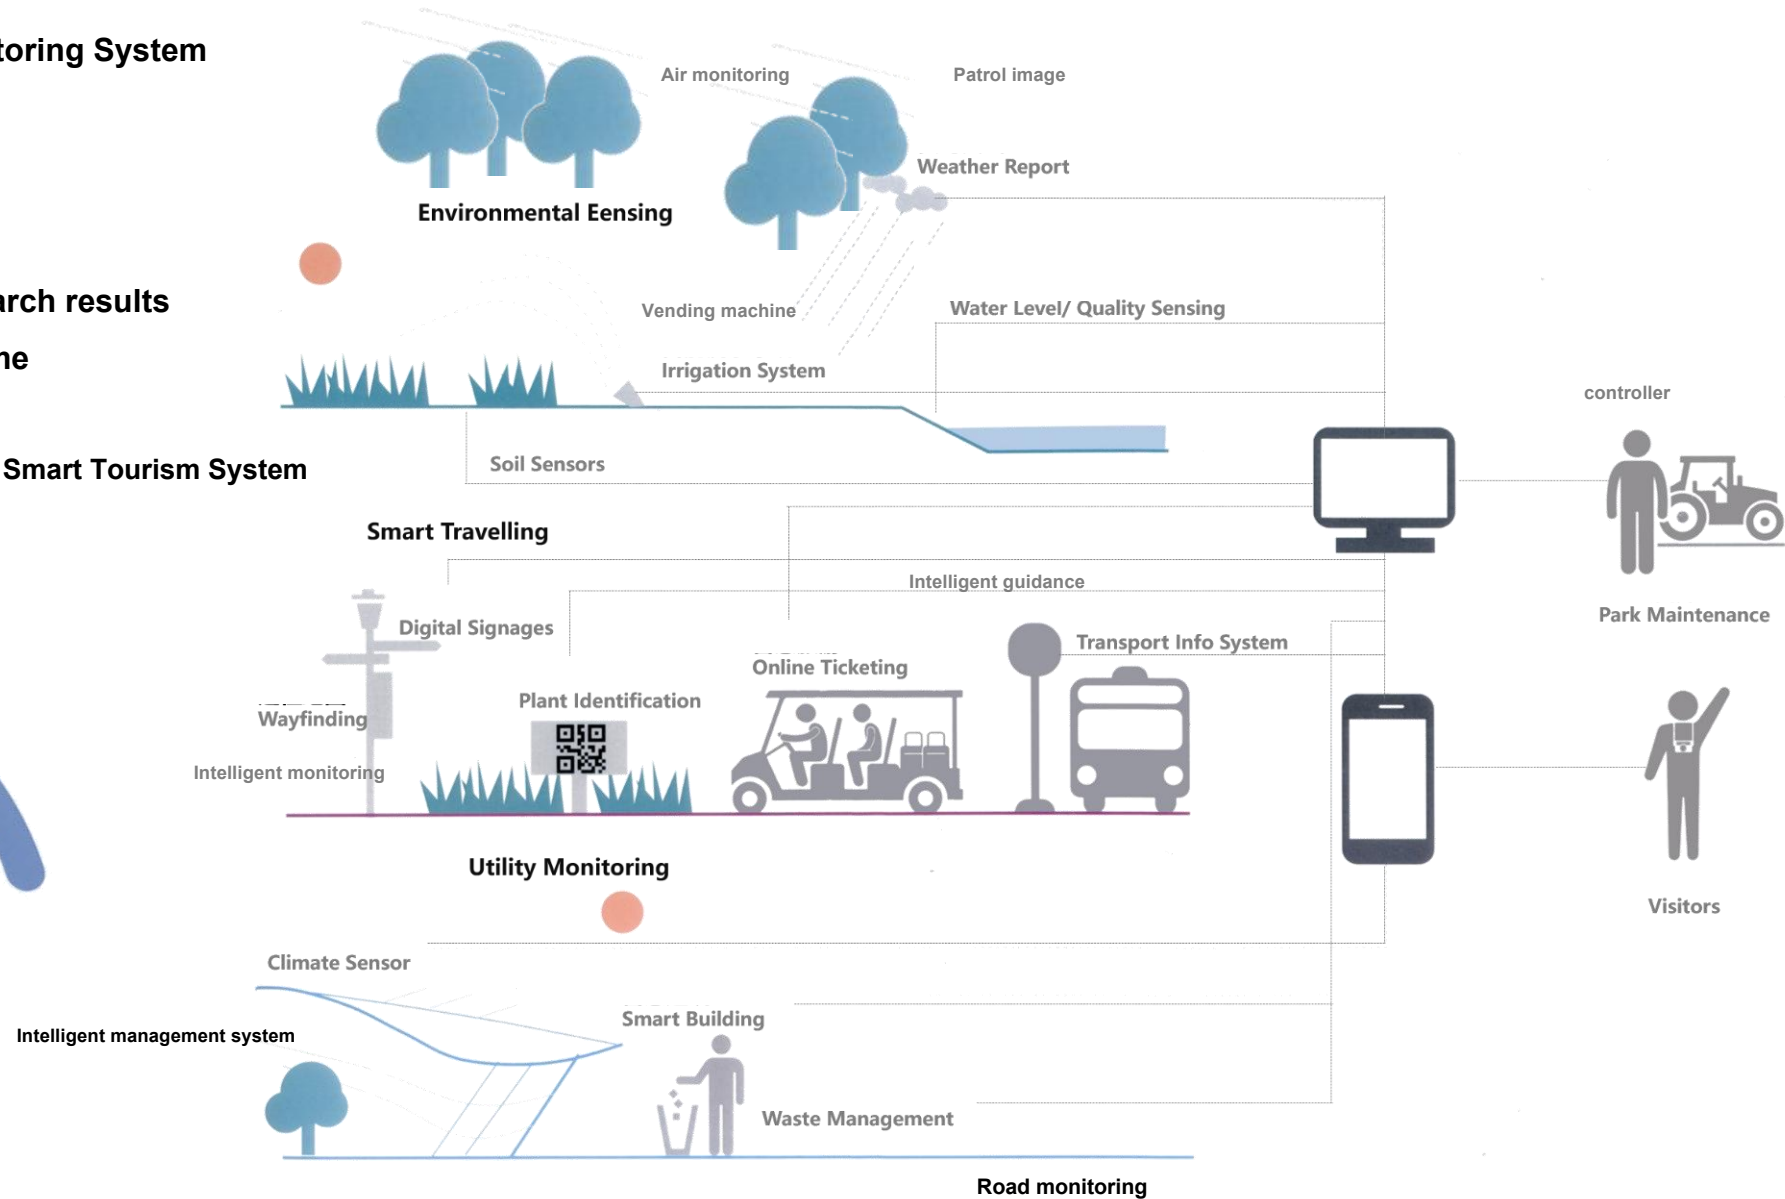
toring System

Air monitoring

Patrol image

Weather Report

Environmental Eensing

rch results

ne

Vending machine

Water Level/ Quality Sensing

Irrigation System

controller

Soil Sensors

Smart Tourism System

Smart Travelling

Intelligent guidance

Park Maintenance

Digital Signages

Transport Info System

Online Ticketing

Plant Identification

Wayfinding

Intelligent monitoring

Utility Monitoring

Visitors

Climate Sensor

Intelligent management system

Smart Building

Waste Management

Road monitoring